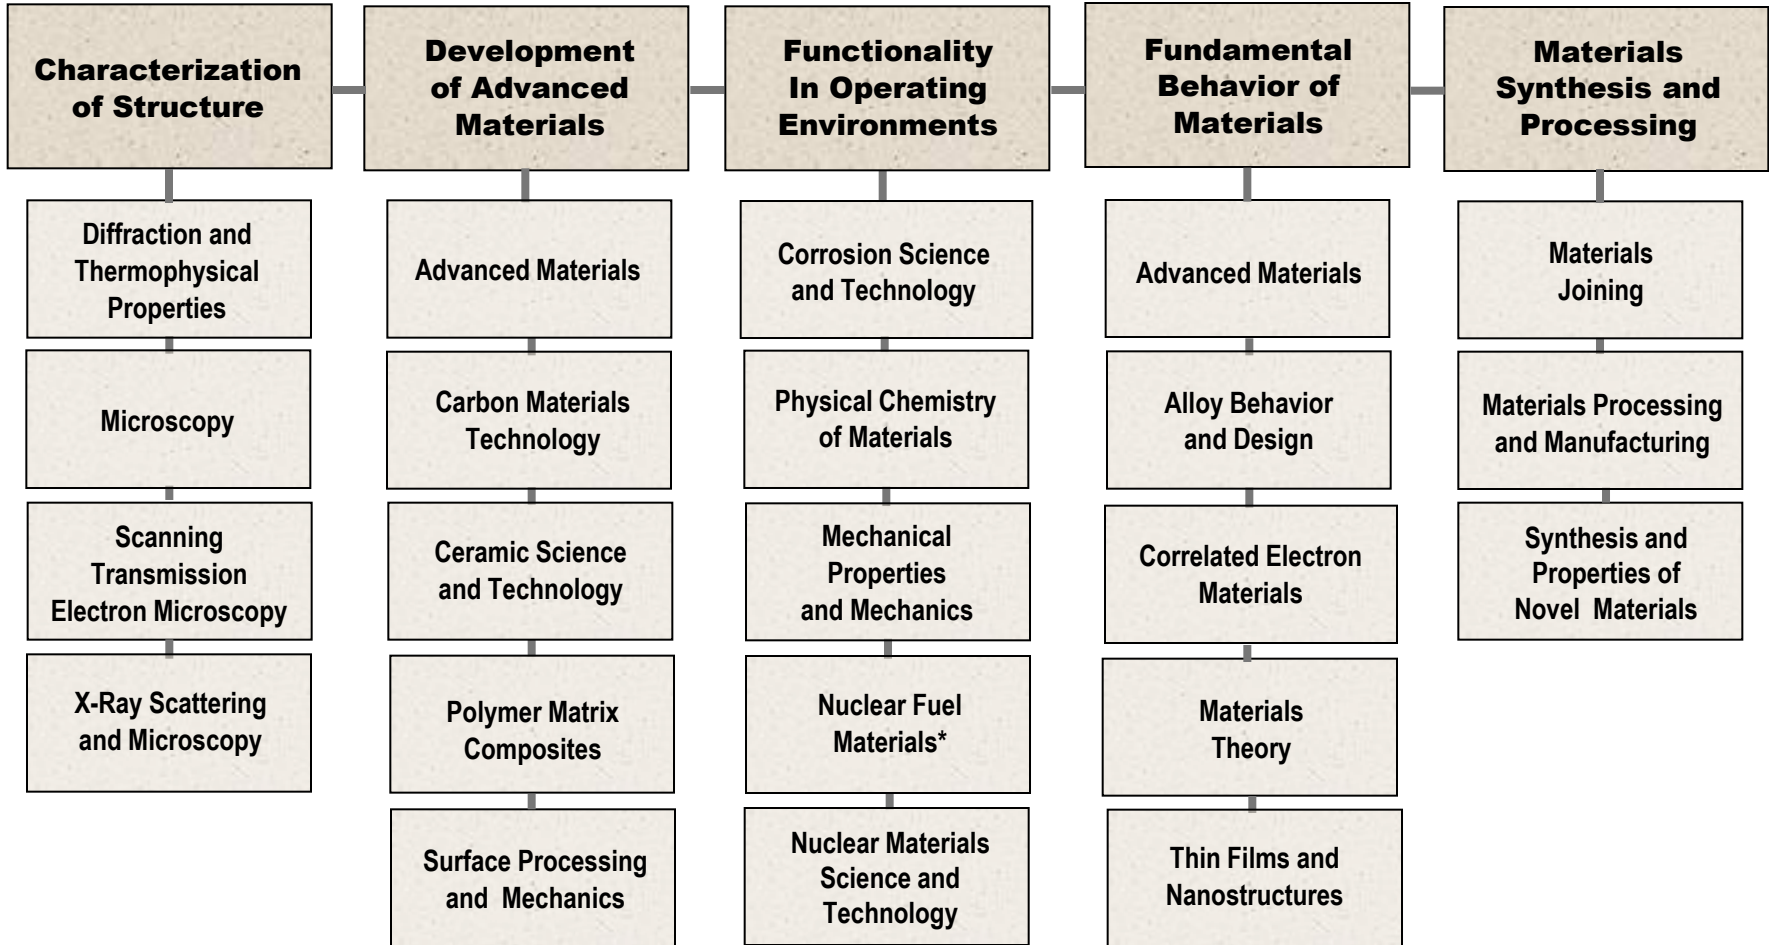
Characterization of Structure

Diffraction and Thermophysical Properties

Microscopy

Scanning Transmission Electron Microscopy

X-Ray Scattering and Microscopy

Development of Advanced Materials

Advanced Materials

Carbon Materials Technology

Ceramic Science and Technology

Polymer Matrix Composites

Surface Processing and Mechanics

Functionality In Operating Environments

Corrosion Science and Technology

Physical Chemistry of Materials

Mechanical Properties and Mechanics

Nuclear Fuel Materials*

Nuclear Materials Science and Technology

Fundamental Behavior of Materials

Advanced Materials

Alloy Behavior and Design

Correlated Electron Materials

Materials Theory

Thin Films and Nanostructures

Materials Synthesis and Processing

Materials Joining

Materials Processing and Manufacturing

Synthesis and Properties of Novel Materials